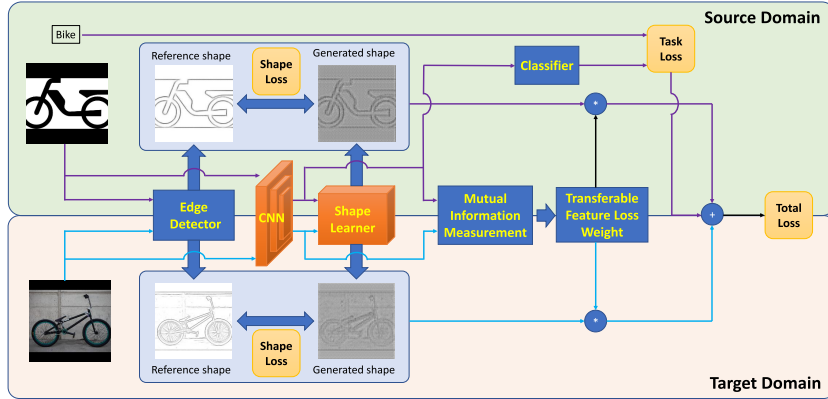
Source Domain

Bike

Reference shape

Shape Loss

Generated shape

Classifier

Task Loss

*

Edge Detector

CNN

Shape Learner

Mutual Information Measurement

Transferable Feature Loss Weight

+

Total Loss

*

Reference shape

Shape Loss

Generated shape

Target Domain